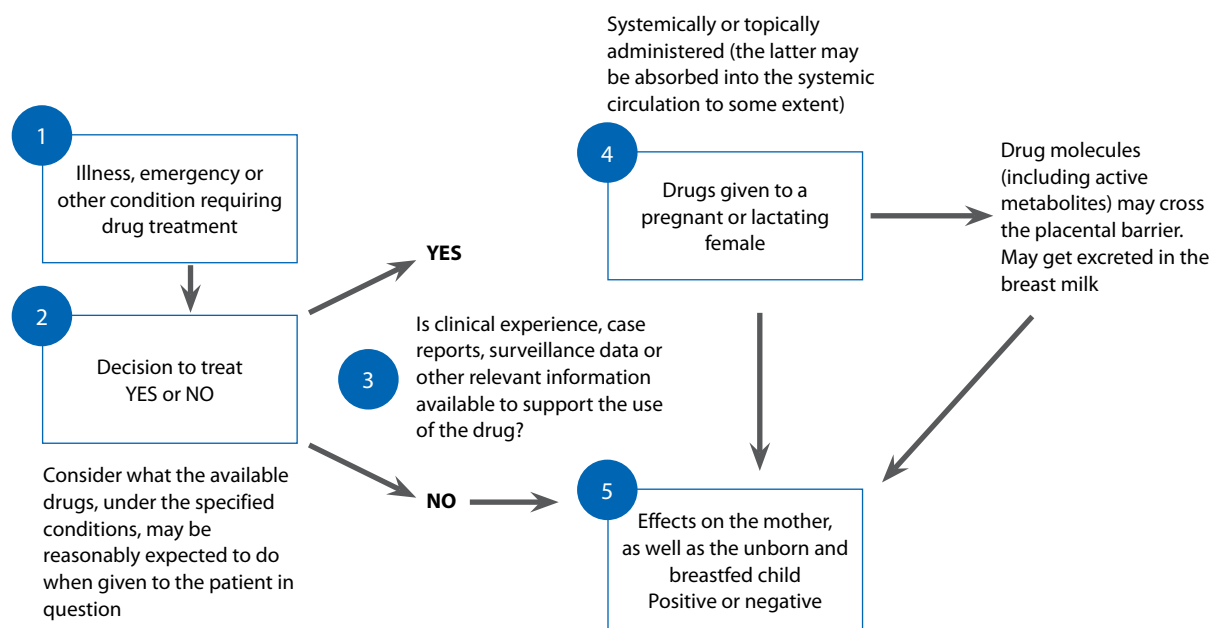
1

Illness, emergency or other condition requiring drug treatment

2

Decision to treat YES or NO

Consider what the available drugs, under the specified conditions, may be reasonably expected to do when given to the patient in question

YES

3

Is clinical experience, case reports, surveillance data or other relevant information available to support the use of the drug?

NO

Systemically or topically administered (the latter may be absorbed into the systemic circulation to some extent)

4

Drugs given to a pregnant or lactating female

Drug molecules (including active metabolites) may cross the placental barrier. May get excreted in the breast milk

5

Effects on the mother, as well as the unborn and breastfed child
Positive or negative